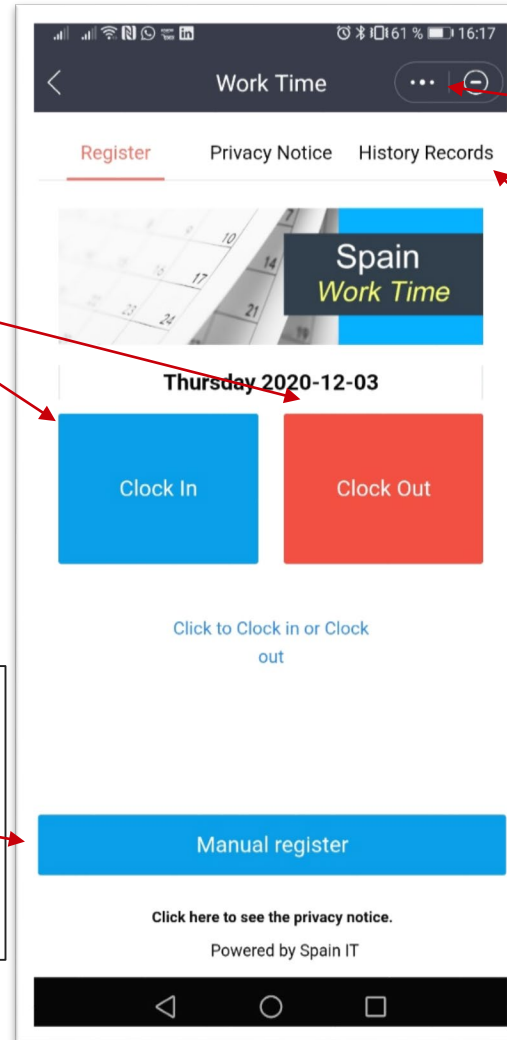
61 % 16:17

Work Time

Register
Privacy Notice
History Records

Spain
Work Time

Thursday 2020-12-03

Clock In
Clock Out

Click to Clock in or Clock out

Manual register

Click here to see the privacy notice.

Powered by Spain IT